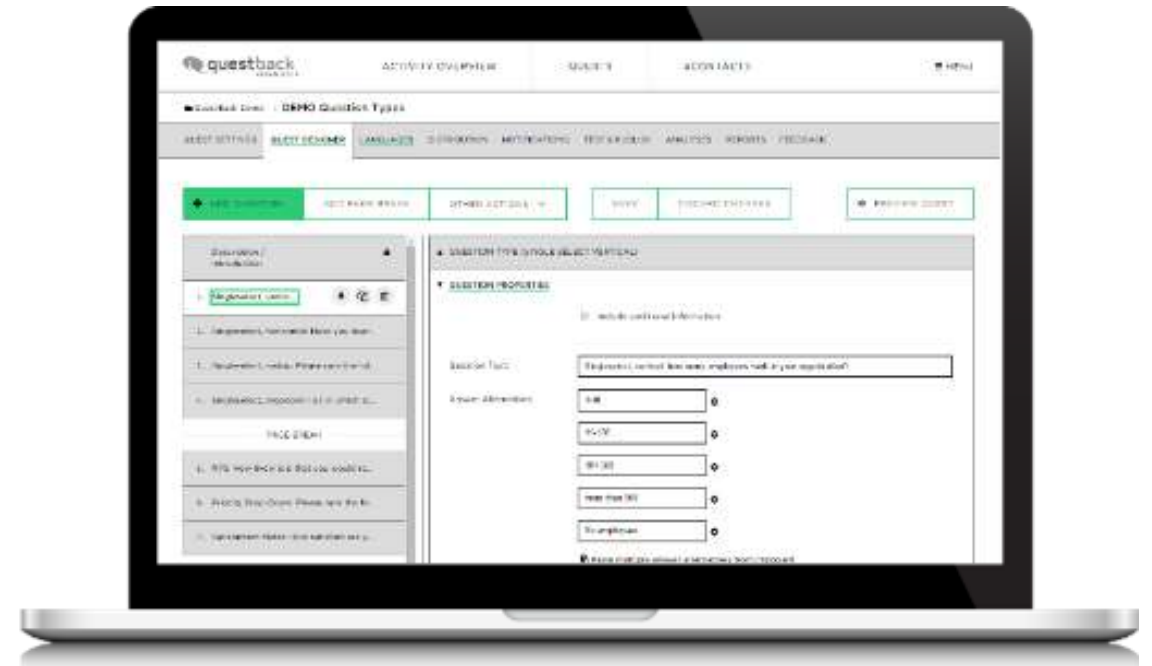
questback

ACTIVITY OVERVIEW QUESTS CONTACTS MENU

QuestBack Demo / DEMO Question Types

QUEST SETTINGS QUEST DESIGNER LANGUAGES DISTRIBUTION MOTIVATIONS TEST & RESULTS ANALYSES REPORTS FEEDBACK

+ ADD QUESTION SET PAGE BREAK OTHER ACTIONS SAVE DISCARD CHANGES PREVIEW QUEST

Description / Introduction

1. Singleselect vertic

2. Singleselect, horizontal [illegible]

3. Singleselect, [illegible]

4. Singleselect, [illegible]

PAGE BREAK

5. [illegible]

6. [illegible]

7. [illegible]

QUESTION TYPE SINGLE SELECT VERTICAL

QUESTION PROPERTIES

Include additional information

Question Text: Singleselect vertical: How many employees work in your organisation?

Answer Alternatives: 1-9

10-50

50-300

More than 300

No employees

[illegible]